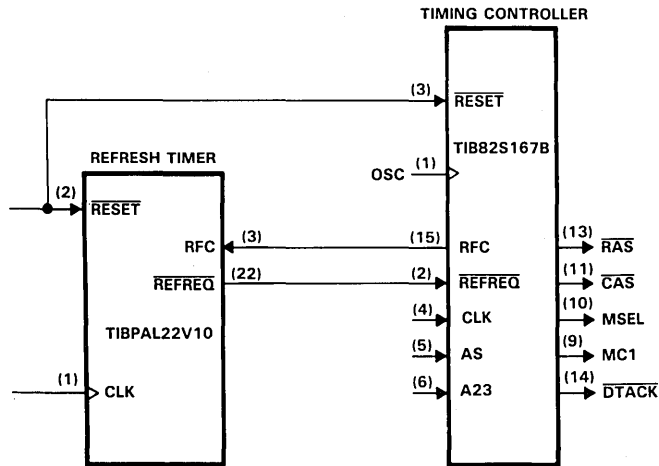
TIMING CONTROLLER

(3) $\overline{\text{RESET}}$

TIB82S167B

OSC (1)

REFRESH TIMER

(2) $\overline{\text{RESET}}$

RFC (3)

$\overline{\text{REFREQ}}$ (22)

TIBPAL22V10

(1) CLK

(15) RFC

(2) $\overline{\text{REFREQ}}$

(4) CLK

(5) AS

(6) A23

(13) $\overline{\text{RAS}}$

(11) $\overline{\text{CAS}}$

(10) MSEL

(9) MC1

(14) $\overline{\text{DTACK}}$